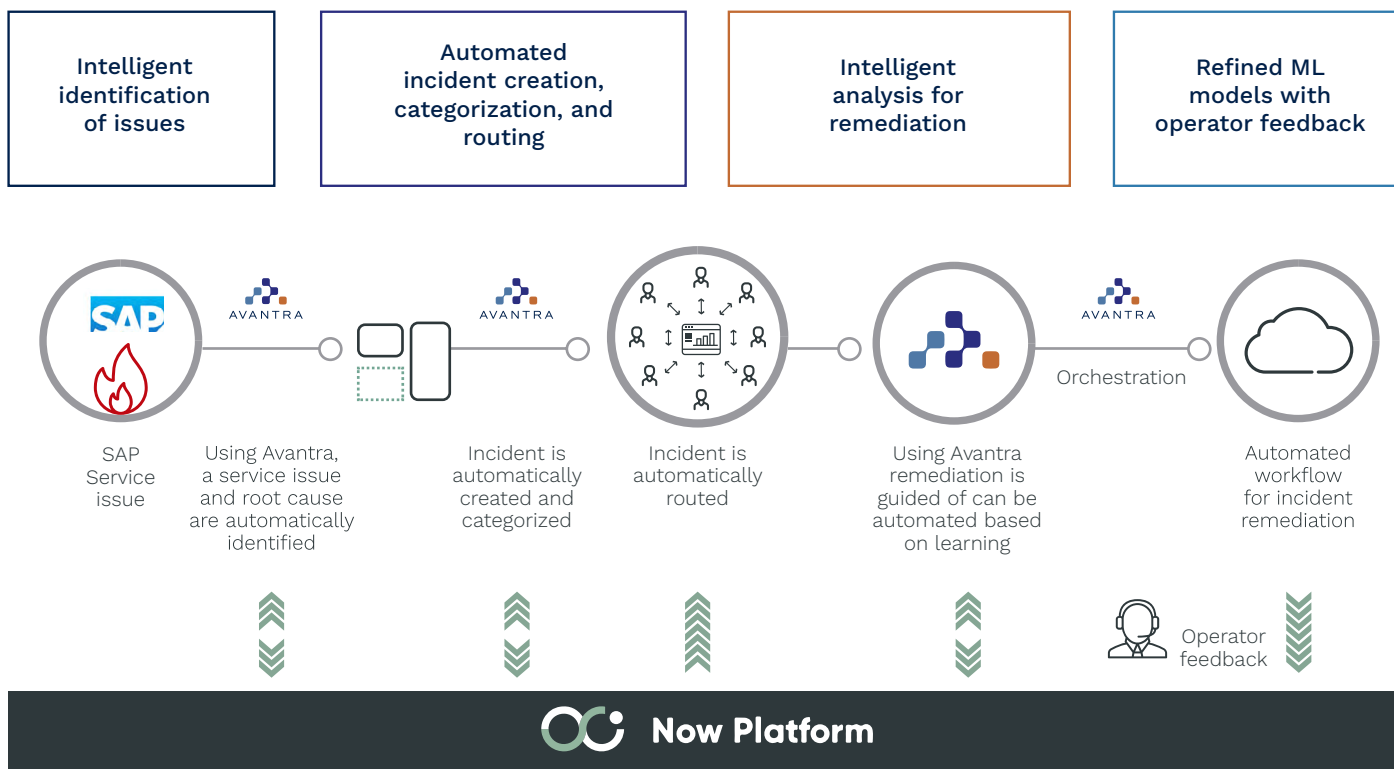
Intelligent identification of issues

Automated incident creation, categorization, and routing

Intelligent analysis for remediation

Refined ML models with operator feedback

SAP

AVANTRA

AVANTRA

AVANTRA

Orchestration

SAP Service issue

Using Avantra, a service issue and root cause are automatically identified

Incident is automatically created and categorized

Incident is automatically routed

Using Avantra remediation is guided of can be automated based on learning

Automated workflow for incident remediation

Operator feedback

Now Platform